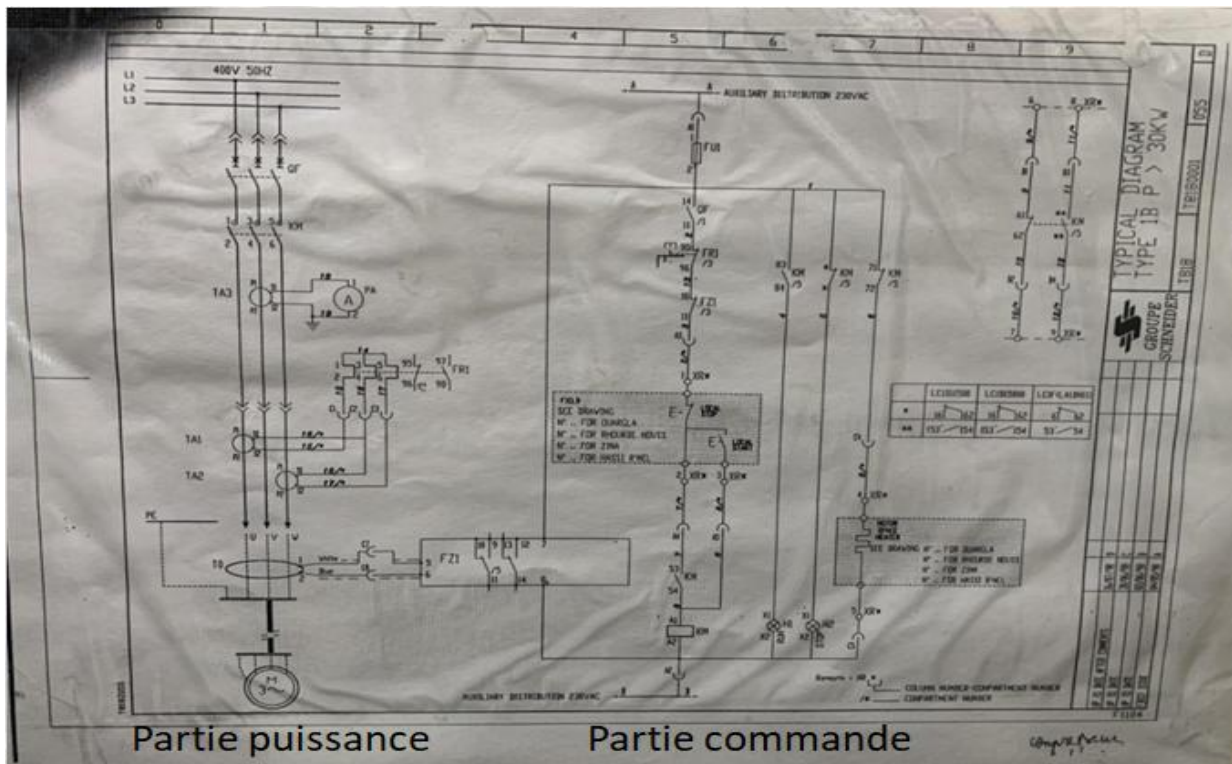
0 1 2 4 5 6 7 8 9

L1
L2
L3
400V 50HZ

QF
KM
TA3
A
PA
FR1
TA1
TA2
PE
TO
M
3~
FZ1

AUXILIARY DISTRIBUTION 230VAC
FU8
QF
FR1
FZ1
KM
KM
KM
KM
XR
FIELD
SEE DRAWING
N° .. FOR DUARGLA
N° .. FOR RHOURDE NOUSS
N° .. FOR ZINA
N° .. FOR HASSI R'MEL
LOCAL
STOP
LOCAL
START
SEE DRAWING N° .. FOR DUARGLA
N° .. FOR RHOURDE NOUSS
N° .. FOR ZINA
N° .. FOR HASSI R'MEL
AUXILIARY DISTRIBUTION 230VAC
Remarks :
COLUMN NUMBER-COMPARTMENT NUMBER
COMPARTMENT NUMBER

| | LC1D25/38 | LC1D50/80 | LC1F(LA1DN11 |
|---|---|---|---|
| * | 61 62 | 61 62 | 61 62 |
| ** | 153 154 | 153 154 | 53 54 |

TYPICAL DIAGRAM
TYPE 1B P > 30KW
GROUPE SCHNEIDER
TB1B
TB1B0001
055
D
TB1B005

Partie puissance
Partie commande